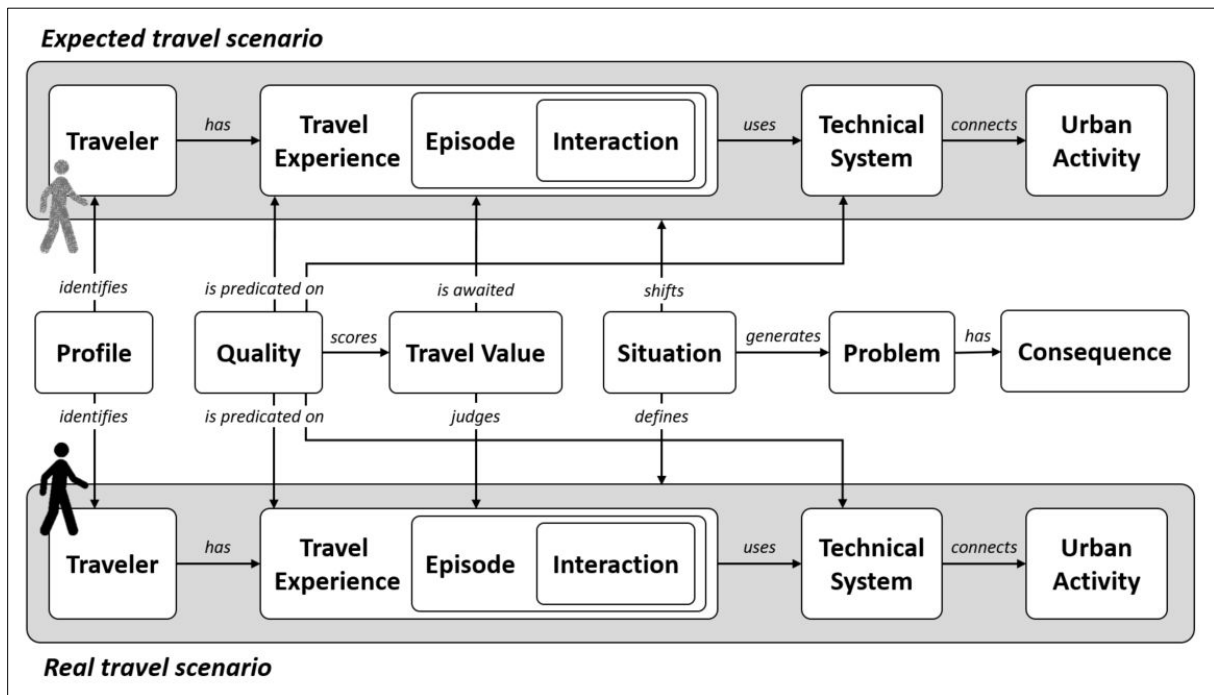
Expected travel scenario

Traveler
has
Travel Experience
Episode
Interaction
uses
Technical System
connects
Urban Activity

identifies
is predicated on
is awaited
shifts

Profile
Quality
scores
Travel Value
Situation
generates
Problem
has
Consequence

identifies
is predicated on
judges
defines

Traveler
has
Travel Experience
Episode
Interaction
uses
Technical System
connects
Urban Activity

Real travel scenario